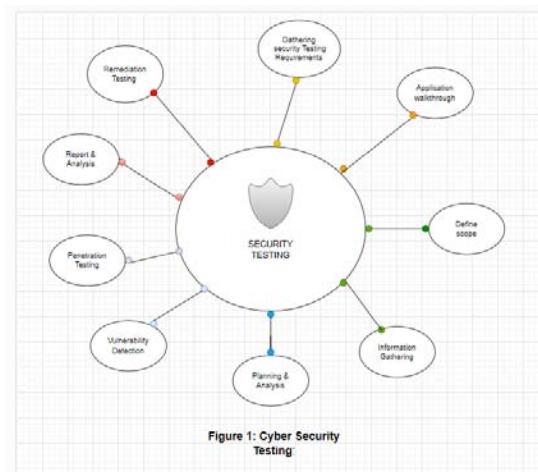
Gathering security Testing Requirements

Application walkthrough

Define scope

Information Gathering

Planning & Analysis

Vulnerability Detection

Penetration Testing

Report & Analysis

Remediation Testing

SECURITY TESTING

Figure 1: Cyber Security Testing